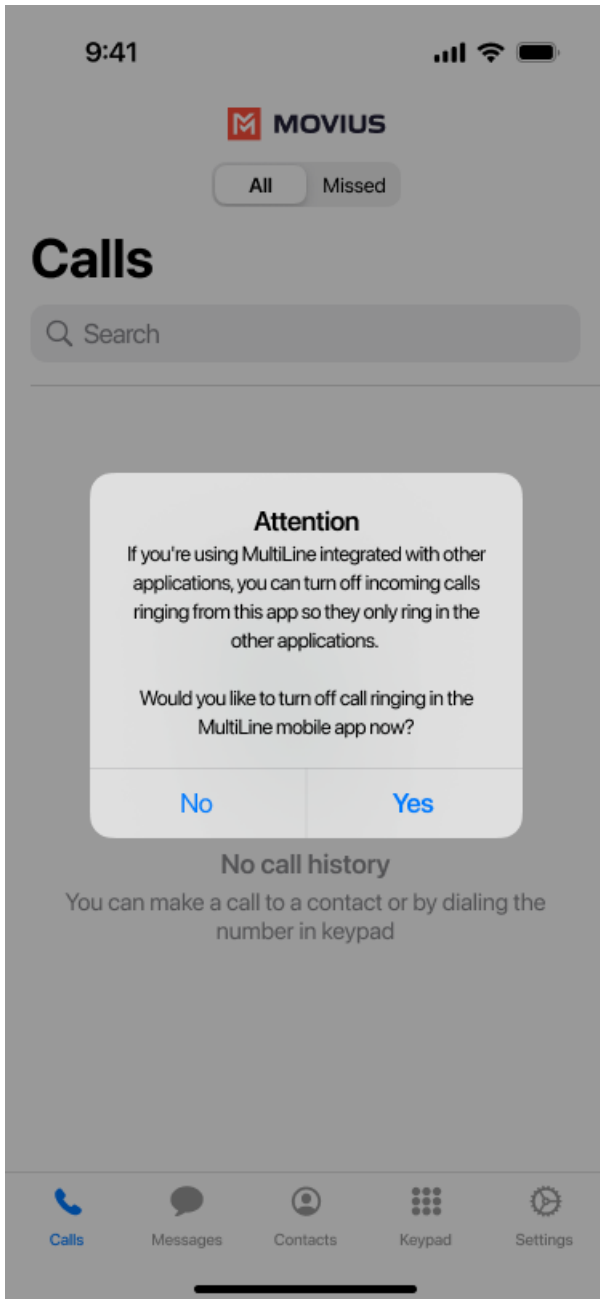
9:41

MOVIUS

All Missed

Calls

Search

Attention

If you're using MultiLine integrated with other applications, you can turn off incoming calls ringing from this app so they only ring in the other applications.

Would you like to turn off call ringing in the MultiLine mobile app now?

No Yes

No call history

You can make a call to a contact or by dialing the number in keypad

Calls Messages Contacts Keypad Settings